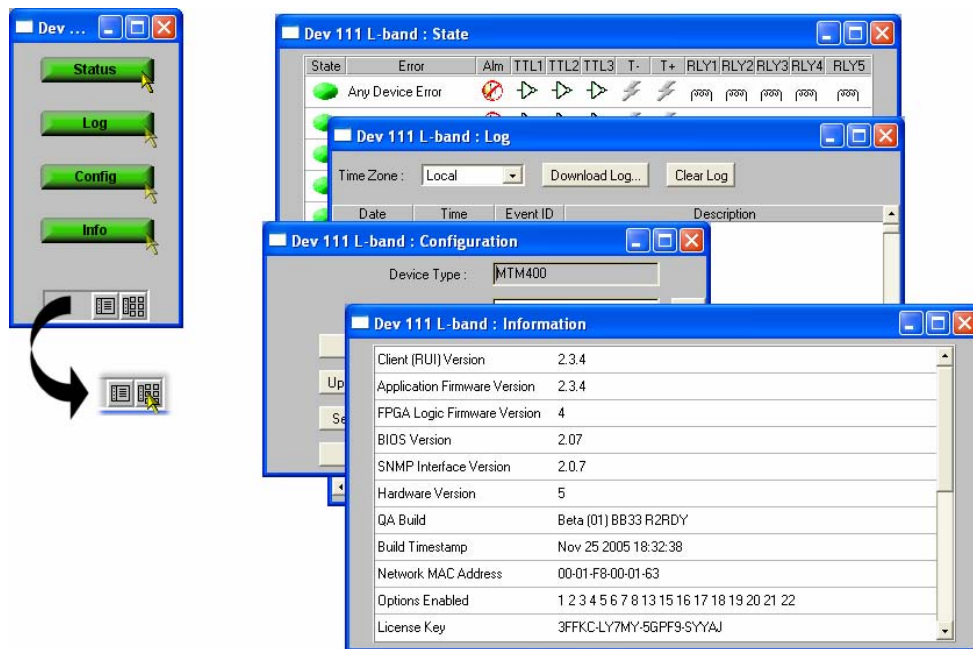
Dev ...

Status

Log

Config

Info

Dev 111 L-band : State

| State | Error | Alm | TTL1 | TTL2 | TTL3 | T- | T+ | RLY1 | RLY2 | RLY3 | RLY4 | RLY5 |
|---|---|---|---|---|---|---|---|---|---|---|---|---|
| | Any Device Error | | | | | | | | | | | |

Dev 111 L-band : Log

Time Zone : Local

Download Log...

Clear Log

| Date | Time | Event ID | Description |
|---|---|---|---|

Dev 111 L-band : Configuration

Device Type : MTM400

Up

Se

Dev 111 L-band : Information

| | |
|---|---|
| Client (RUI) Version | 2.3.4 |
| Application Firmware Version | 2.3.4 |
| FPGA Logic Firmware Version | 4 |
| BIOS Version | 2.07 |
| SNMP Interface Version | 2.0.7 |
| Hardware Version | 5 |
| QA Build | Beta (01) BB33 R2RDY |
| Build Timestamp | Nov 25 2005 18:32:38 |
| Network MAC Address | 00-01-F8-00-01-63 |
| Options Enabled | 1 2 3 4 5 6 7 8 13 15 16 17 18 19 20 21 22 |
| License Key | 3FFKC-LY7MY-5GPF9-SYYAJ |